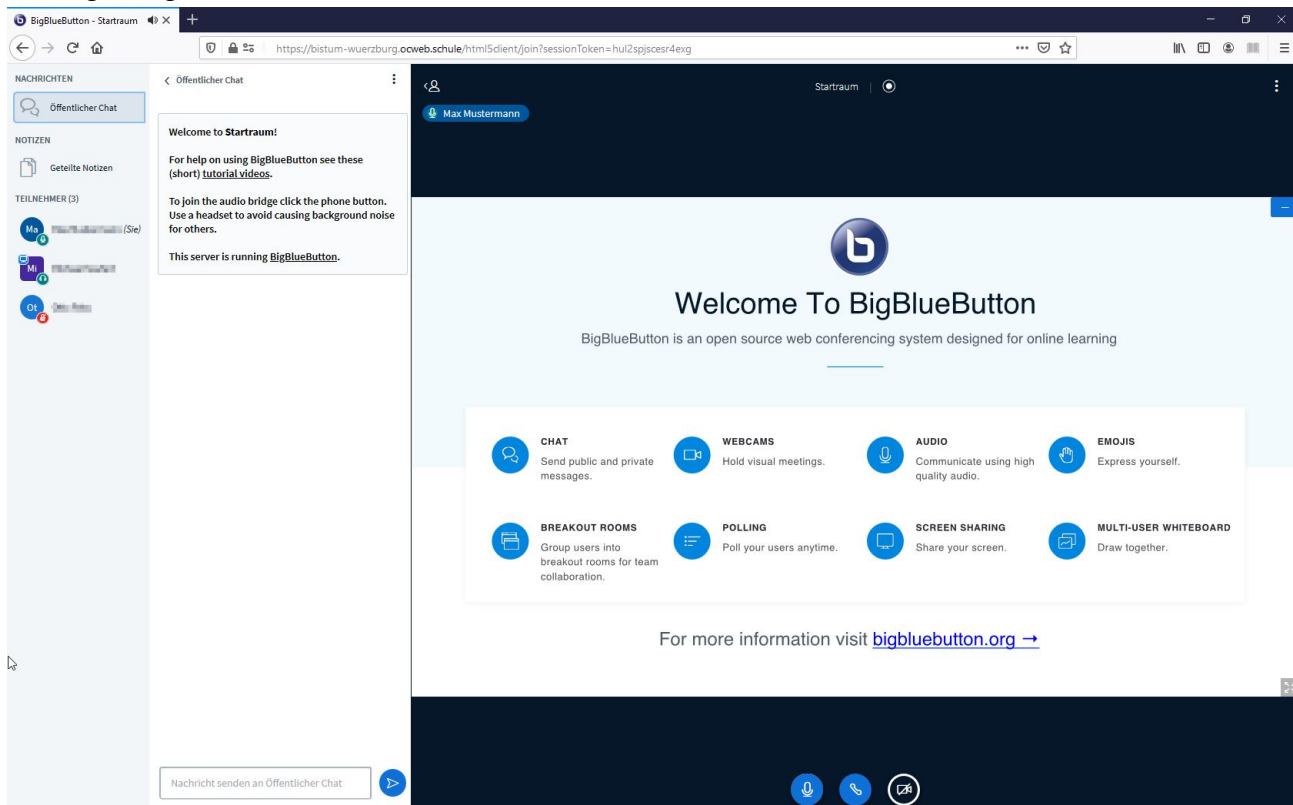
BigBlueButton - Startraum

https://bistum-wuerzburg.ocweb.schule/html5client/join?sessionToken=hul2spjscesr4exg

NACHRICHTEN
Öffentlicher Chat
NOTIZEN
Geteilte Notizen
TEILNEHMER (3)
Ma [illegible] (Sie)
Mi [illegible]
Ot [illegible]

< Öffentlicher Chat

Welcome to Startraum!

For help on using BigBlueButton see these (short) tutorial videos.

To join the audio bridge click the phone button. Use a headset to avoid causing background noise for others.

This server is running BigBlueButton.

Nachricht senden an Öffentlicher Chat

Startraum

Max Mustermann

Welcome To BigBlueButton

BigBlueButton is an open source web conferencing system designed for online learning

CHAT
Send public and private messages.

WEBCAMS
Hold visual meetings.

AUDIO
Communicate using high quality audio.

EMOJIS
Express yourself.

BREAKOUT ROOMS
Group users into breakout rooms for team collaboration.

POLLING
Poll your users anytime.

SCREEN SHARING
Share your screen.

MULTI-USER WHITEBOARD
Draw together.

For more information visit bigbluebutton.org →